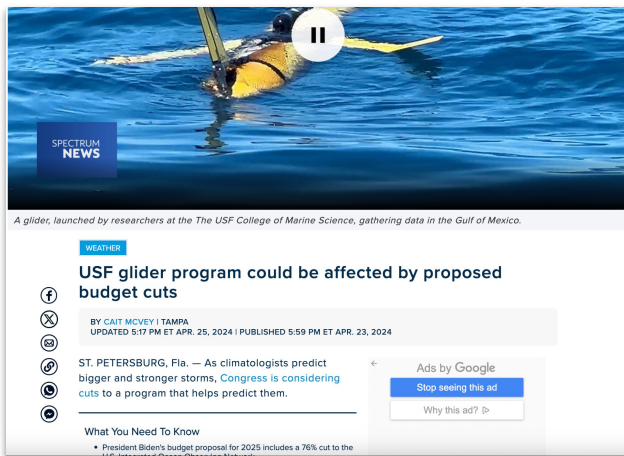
SPECTRUM NEWS

A glider, launched by researchers at the The USF College of Marine Science, gathering data in the Gulf of Mexico.

WEATHER

USF glider program could be affected by proposed budget cuts

BY CAIT MCVEY | TAMPA
UPDATED 5:17 PM ET APR. 25, 2024 | PUBLISHED 5:59 PM ET APR. 23, 2024

ST. PETERSBURG, Fla. — As climatologists predict bigger and stronger storms, Congress is considering cuts to a program that helps predict them.

Ads by Google
Stop seeing this ad
Why this ad? ▷

What You Need To Know

• President Biden's budget proposal for 2025 includes a 76% cut to the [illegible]